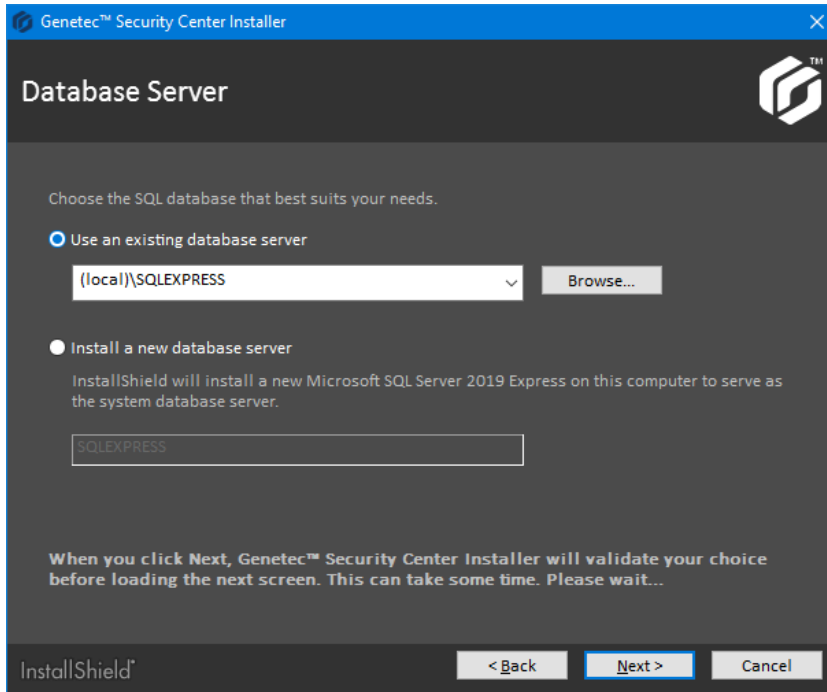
Genetec™ Security Center Installer

Database Server

TM

Choose the SQL database that best suits your needs.

Use an existing database server

(local)\SQLEXPRESS

Browse...

Install a new database server

InstallShield will install a new Microsoft SQL Server 2019 Express on this computer to serve as the system database server.

SQLEXPRESS

When you click Next, Genetec™ Security Center Installer will validate your choice before loading the next screen. This can take some time. Please wait...

InstallShield

< Back

Next >

Cancel